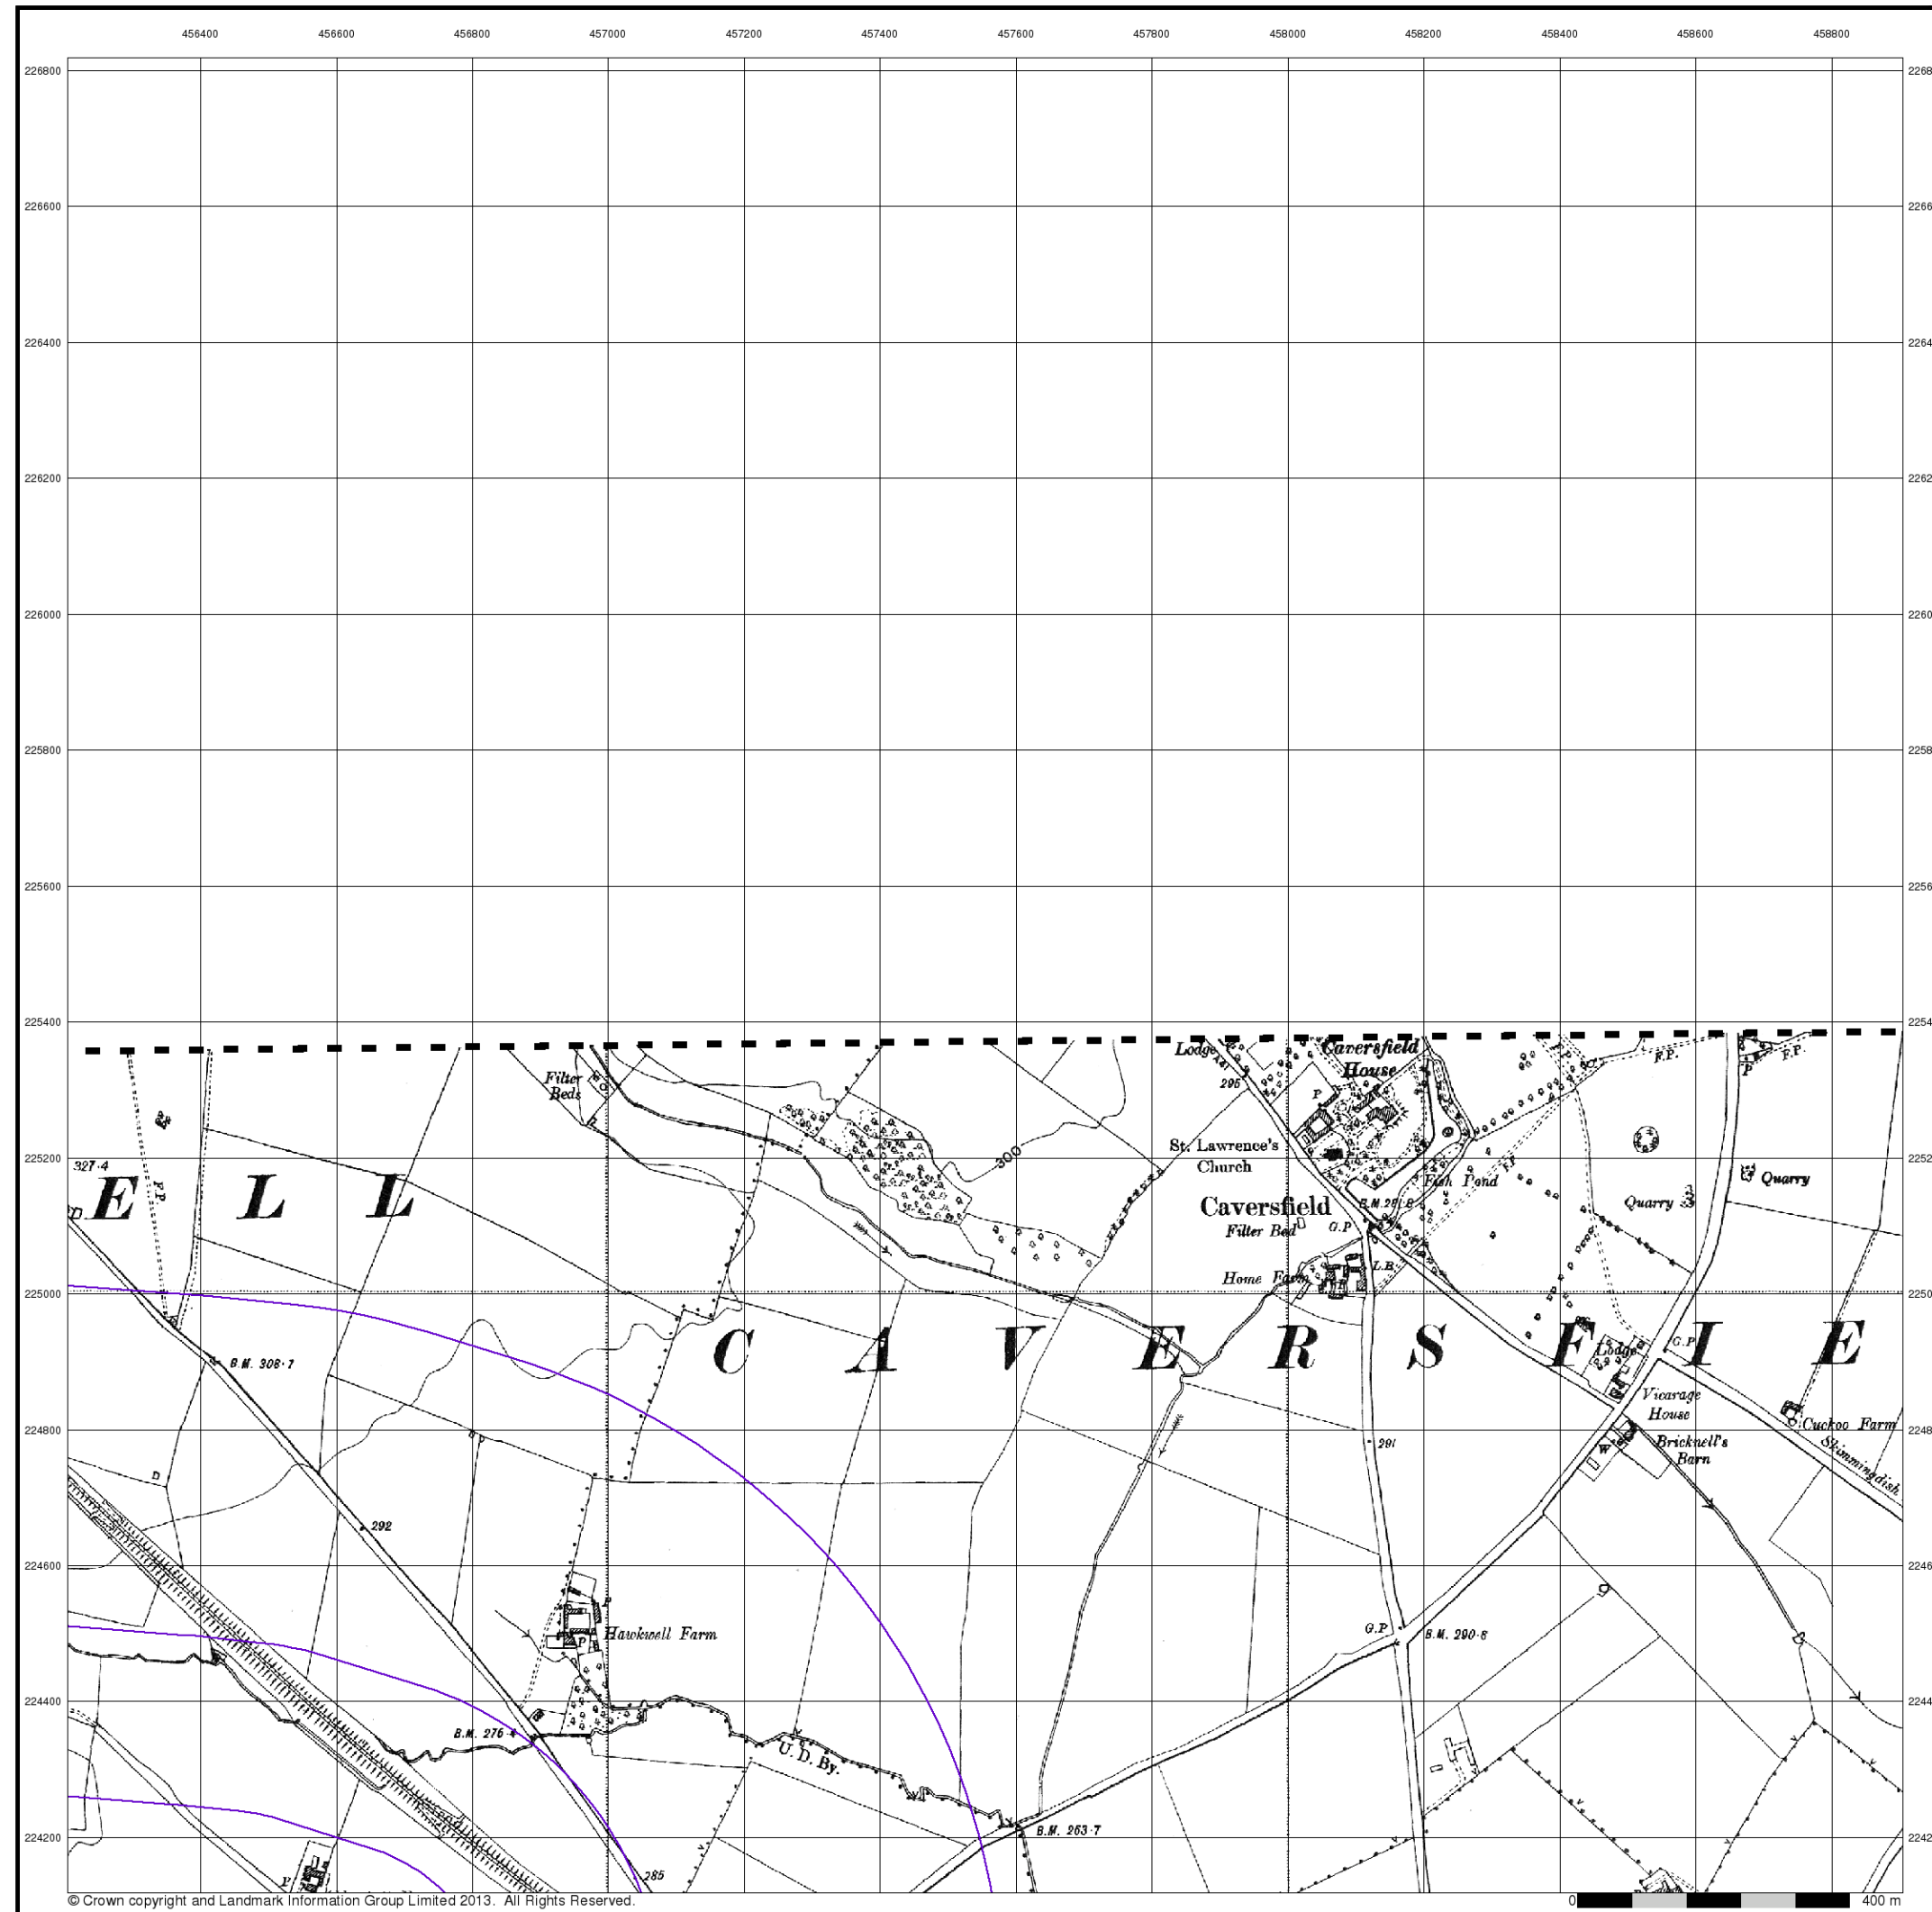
456400 456600 456800 457000 457200 457400 457600 457800 458000 458200 458400 458600 458800

226800
226600
226400
226200
226000
225800
225600
225400
225200
225000
224800
224600
224400
224200

2268
2266
2264
2262
2260
2258
2256
2254
2252
2250
2248
2246
2244
2242

Filter Beds
Lodge
295
Caversfield House
P
F.P.
F.P.
P
F.P.
300
St. Lawrence's Church
Caversfield
Filter Bed
G.P
B.M. 28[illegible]
Fish Pond
Quarry
Quarry
Home Farm
L.B.
327·4
F.P.
E L L
C A V E R S F I E
G.P
Lodge
Vicarage House
W
Bricknell's Barn
Cuckoo Farm
Skimmingdish
B.M. 308·7
D
D
281
292
Hawkwell Farm
P
G.P.
B.M. 290·8
B.M. 276·4
U. D. By.
B.M. 263·7
285
P
© Crown copyright and Landmark Information Group Limited 2013. All Rights Reserved.
0
400 m